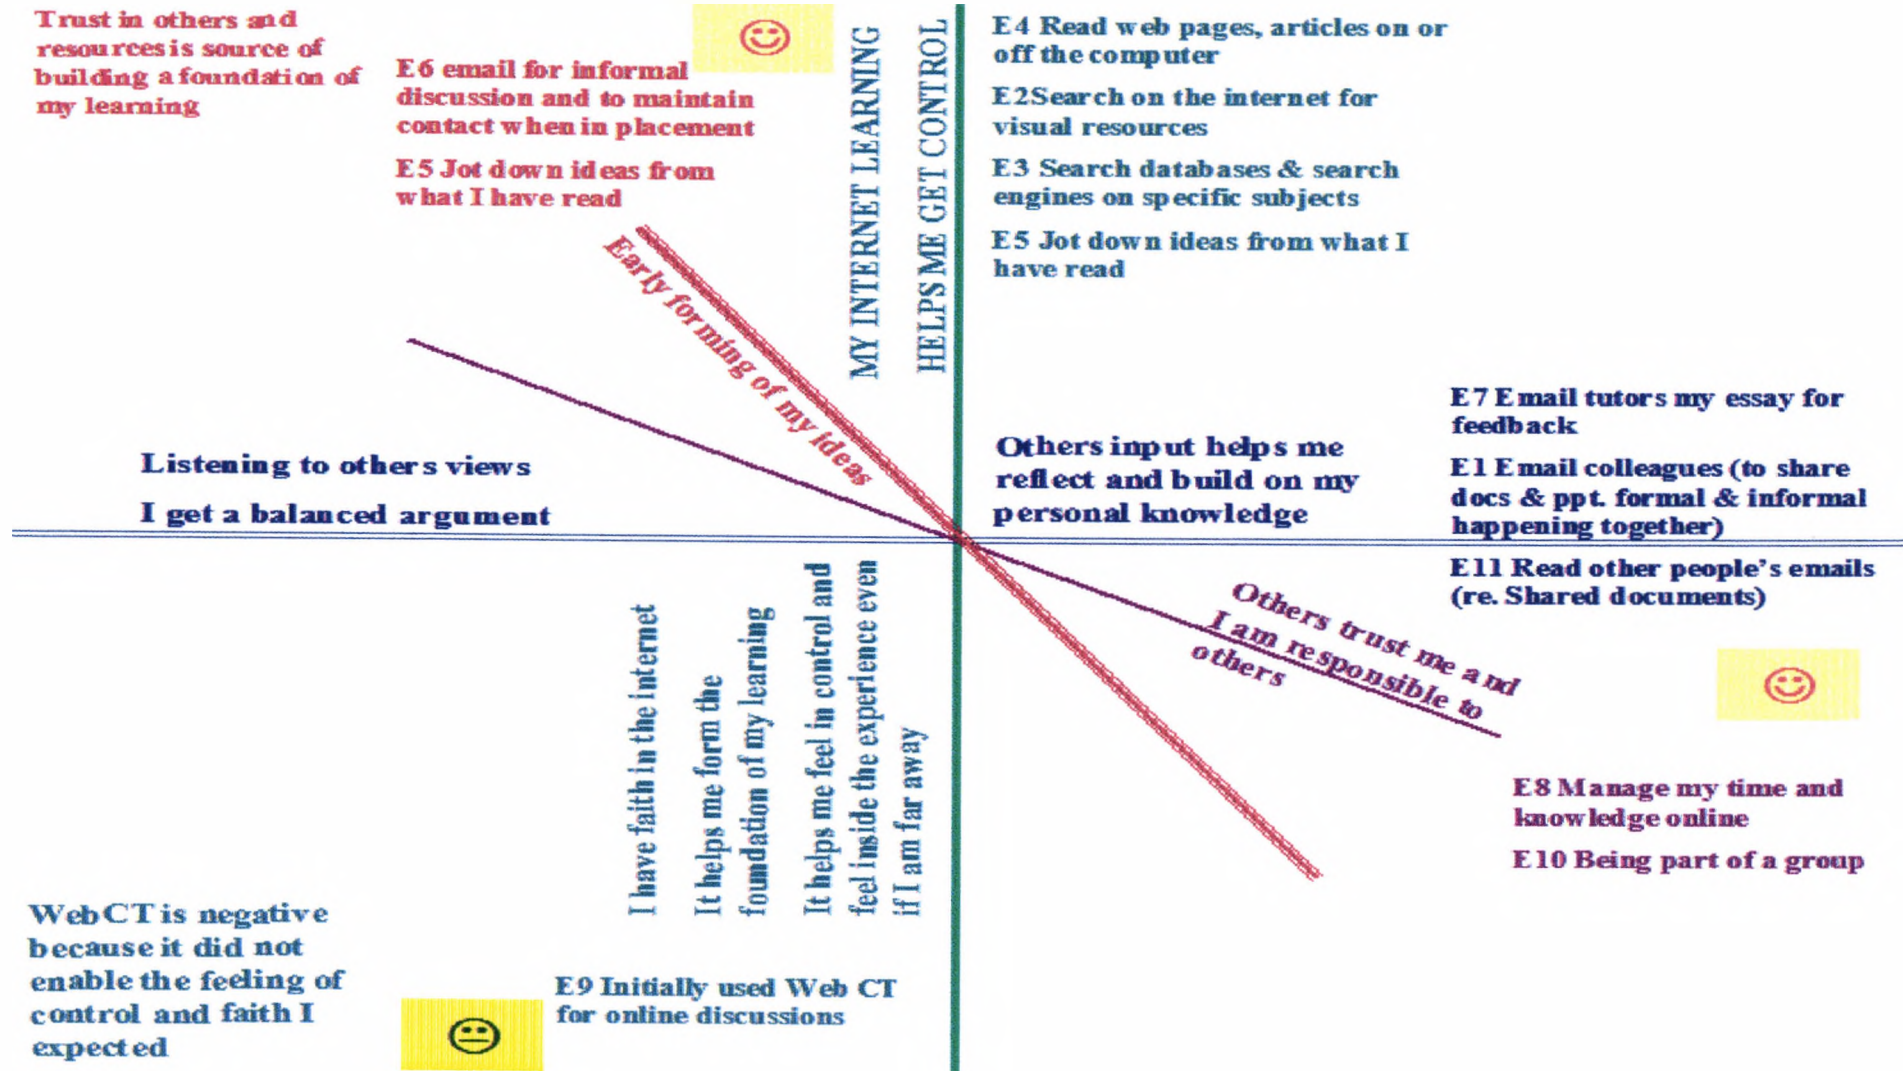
Trust in others and resources is source of building a foundation of my learning

E6 email for informal discussion and to maintain contact when in placement

E5 Jot down ideas from what I have read

MY INTERNET LEARNING

HELPS ME GET CONTROL

E4 Read web pages, articles on or off the computer

E2Search on the internet for visual resources

E3 Search databases & search engines on specific subjects

E5 Jot down ideas from what I have read

Early forming of my ideas

Listening to others views

I get a balanced argument

Others input helps me reflect and build on my personal knowledge

E7 Email tutors my essay for feedback

E1 Email colleagues (to share docs & ppt. formal & informal happening together)

E11 Read other people's emails (re. Shared documents)

Others trust me and I am responsible to others

I have faith in the internet

It helps me form the foundation of my learning

It helps me feel in control and feel inside the experience even if I am far away

E8 Manage my time and knowledge online

E10 Being part of a group

WebCT is negative because it did not enable the feeling of control and faith I expected

E9 Initially used Web CT for online discussions